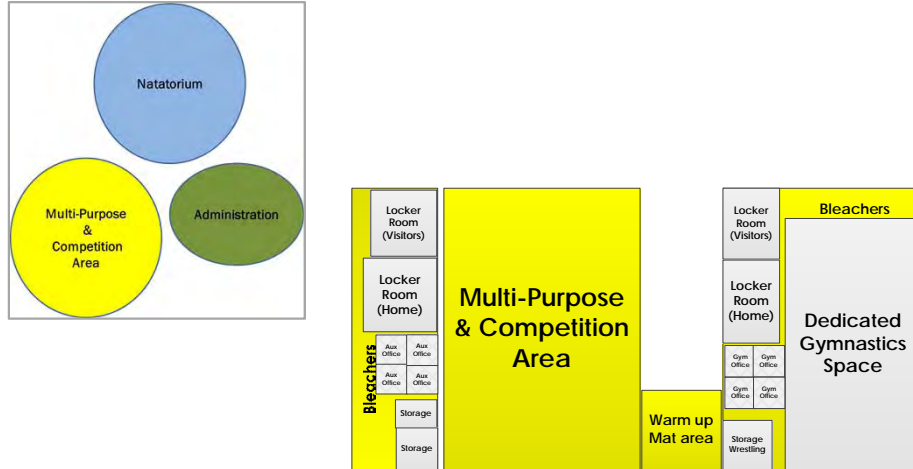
Natatorium

Multi-Purpose & Competition Area

Administration

Locker Room (Visitors)

Locker Room (Home)

Aux Office

Aux Office

Aux Office

Aux Office

Bleachers

Storage

Storage

Multi-Purpose & Competition Area

Warm up Mat area

Locker Room (Visitors)

Locker Room (Home)

Gym Office

Gym Office

Gym Office

Gym Office

Storage Wrestling

Bleachers

Dedicated Gymnastics Space